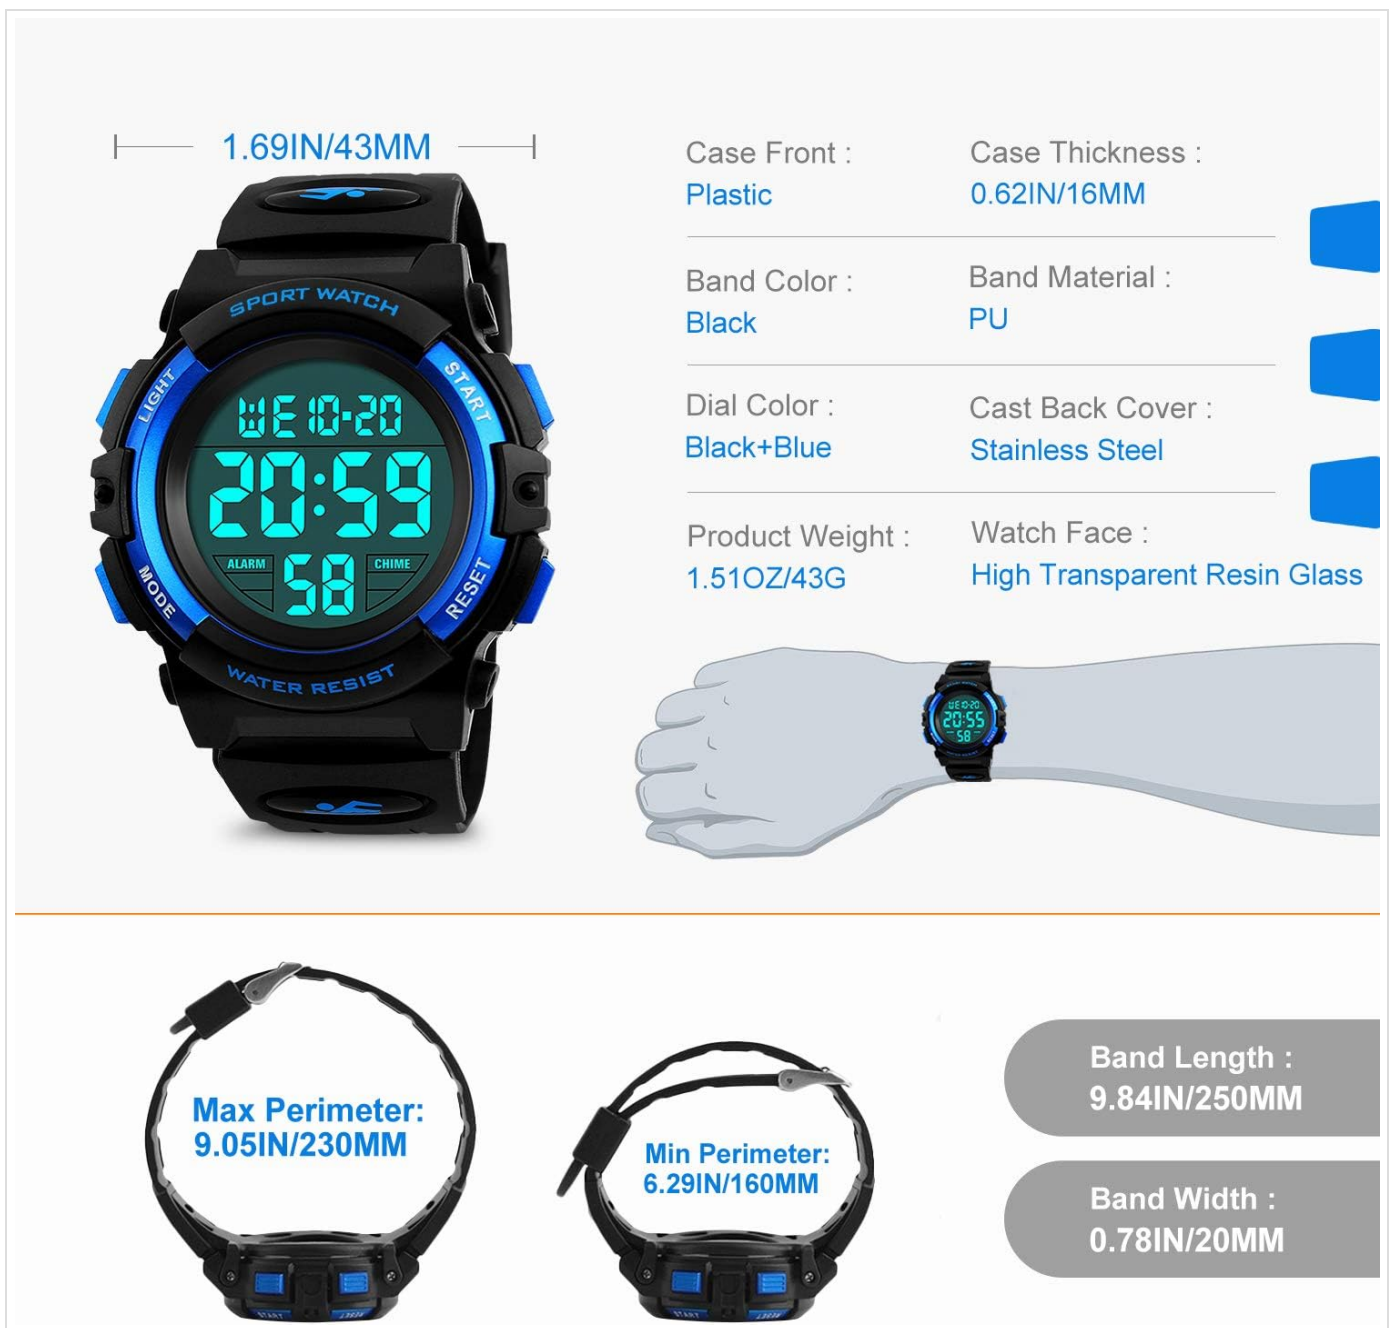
1.69IN/43MM

SPORT WATCH
LIGHT
START
MODE
RESET
WATER RESIST
WE 10-20
20:59
ALARM
58
CHIME

Case Front :
Plastic

Case Thickness :
0.62IN/16MM

Band Color :
Black

Band Material :
PU

Dial Color :
Black+Blue

Cast Back Cover :
Stainless Steel

Product Weight :
1.51OZ/43G

Watch Face :
High Transparent Resin Glass

WE 10-20
20:55
58

Max Perimeter:
9.05IN/230MM

Min Perimeter:
6.29IN/160MM

Band Length :
9.84IN/250MM

Band Width :
0.78IN/20MM